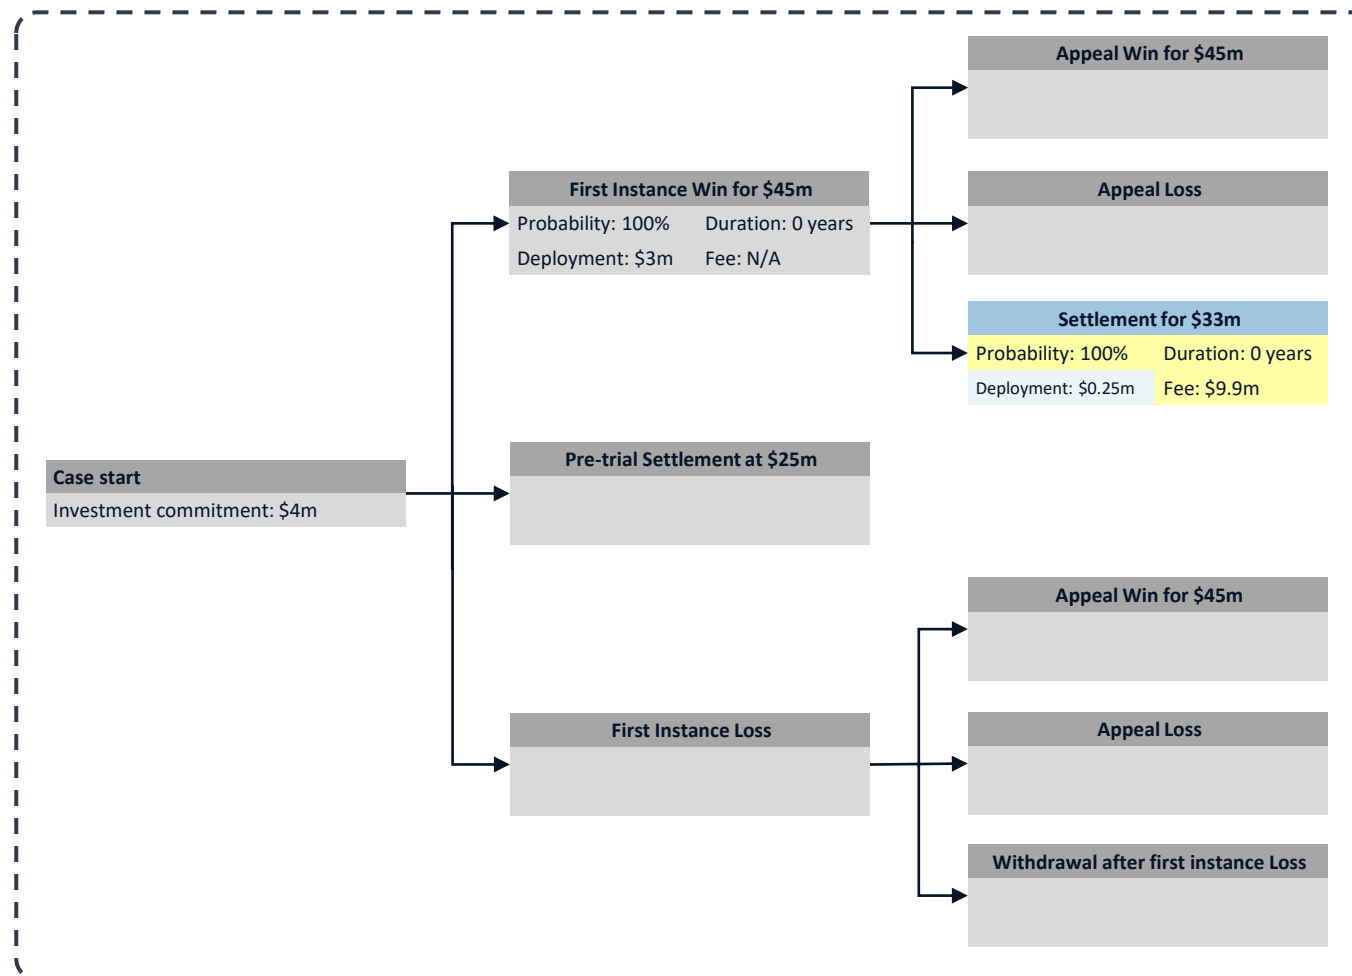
Case start
Investment commitment: $4m

First Instance Win for $45m
Probability: 100%
Duration: 0 years
Deployment: $3m
Fee: N/A

Pre-trial Settlement at $25m

First Instance Loss

Appeal Win for $45m

Appeal Loss

Settlement for $33m
Probability: 100%
Duration: 0 years
Deployment: $0.25m
Fee: $9.9m

Appeal Win for $45m

Appeal Loss

Withdrawal after first instance Loss